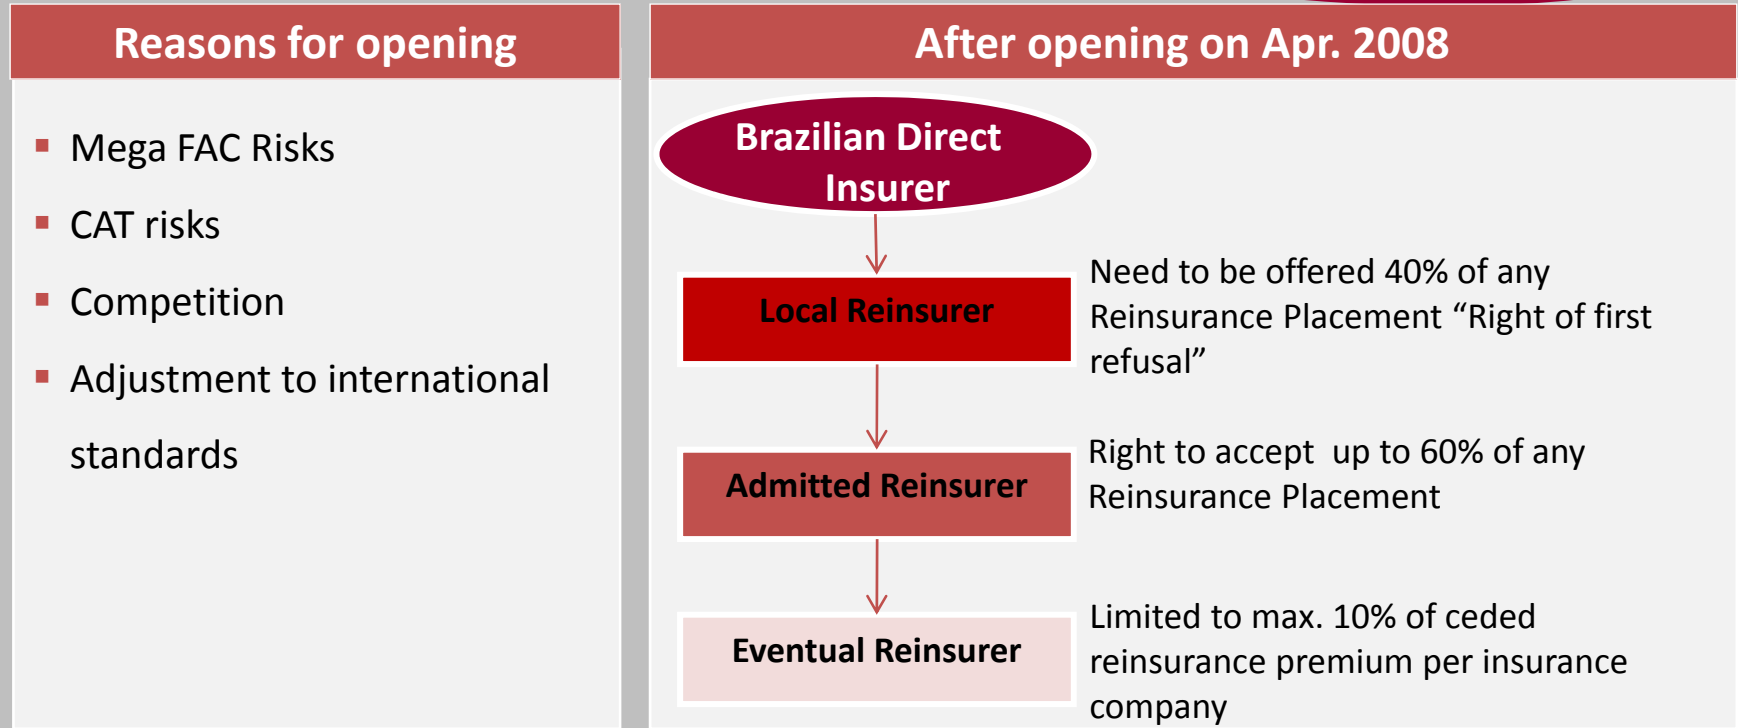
Reasons for opening

- Mega FAC Risks
- CAT risks
- Competition
- Adjustment to international standards

After opening on Apr. 2008

Brazilian Direct Insurer

Local Reinsurer

Need to be offered 40% of any Reinsurance Placement “Right of first refusal”

Admitted Reinsurer

Right to accept up to 60% of any Reinsurance Placement

Eventual Reinsurer

Limited to max. 10% of ceded reinsurance premium per insurance company